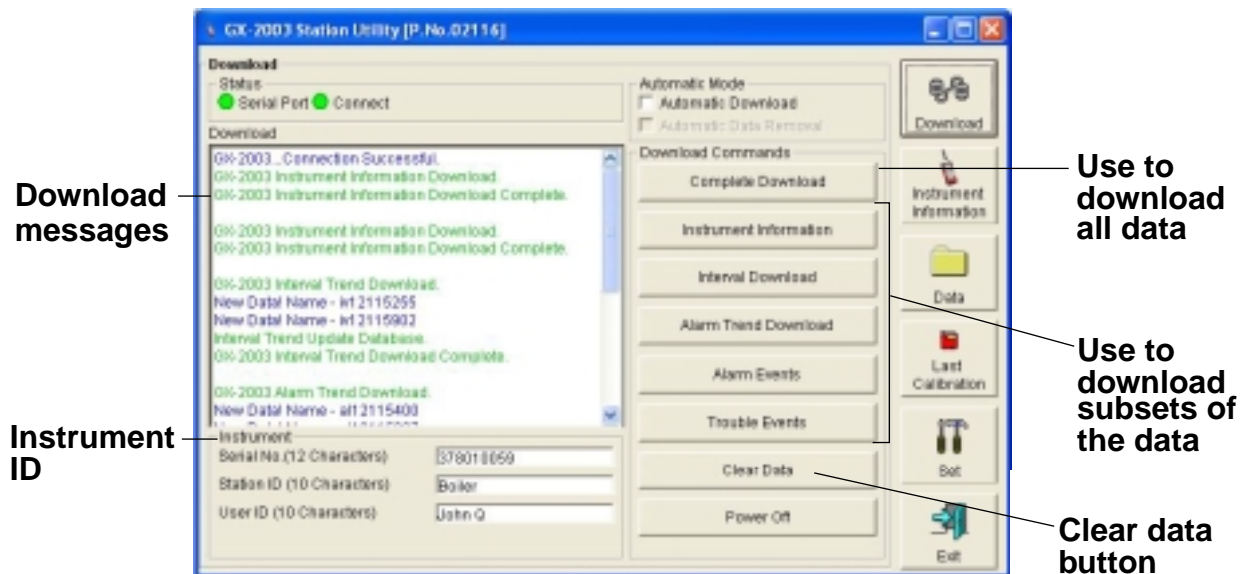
GX-2003 Station Utility [P.No.02116]

Download

Status

Serial Port Connect

Automatic Mode

Automatic Download

Automatic Data Removal

Download

GX-2003...Connection Successful.
GX-2003 Instrument Information Download.
GX-2003 Instrument Information Download Complete.

GX-2003 Instrument Information Download.
GX-2003 Instrument Information Download Complete.

GX-2003 Interval Trend Download.
New Data! Name - iv1 2115255
New Data! Name - iv1 2115902
Interval Trend Update Database.
GX-2003 Interval Trend Download Complete.

GX-2003 Alarm Trend Download.
New Data! Name - al1 2115400

Download Commands

Complete Download

Instrument Information

Interval Download

Alarm Trend Download

Alarm Events

Trouble Events

Clear Data

Power Off

Instrument

Serial No.(12 Characters) 378010059

Station ID (10 Characters) Boiler

User ID (10 Characters) John Q

Download

Instrument Information

Data

Last Calibration

Set

Exit

Download messages

Instrument ID

Use to download all data

Use to download subsets of the data

Clear data button